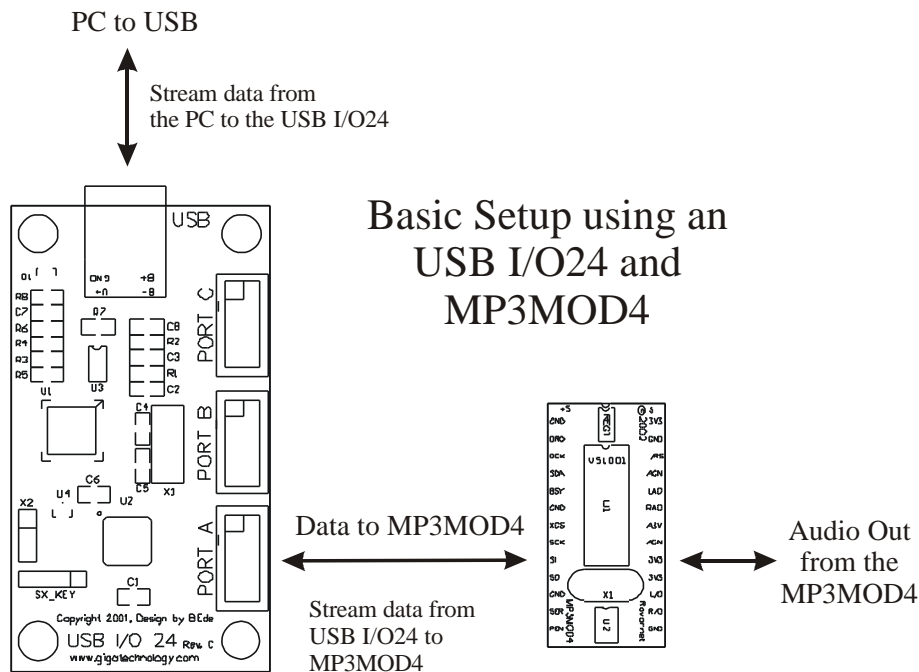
PC to USB

Stream data from the PC to the USB I/O24

Basic Setup using an USB I/O24 and MP3MOD4

USB

PORT C

PORT B

PORT A

R8 C7 R6 R4 R3 R5

R7

C8 R2 C3 R1 C2

U1 U3

C4

C5 X1

C6

U4 U2

X2

SX_KEY

C1

Copyright 2001, Design by BEde

USB I/O 24 Rev. C

www.gigotechnology.com

Data to MP3MOD4

Stream data from USB I/O24 to MP3MOD4

+5 GND DRQ DCK SDA BSY GND XCS SCK SI SO SCR PDN

REG1

VS1001

U1

X1

U2

MP3MOD4

3V3 GND ACN LAD RAD A3V ACN 3V3 3V3 L/O R/O GND

Audio Out from the MP3MOD4